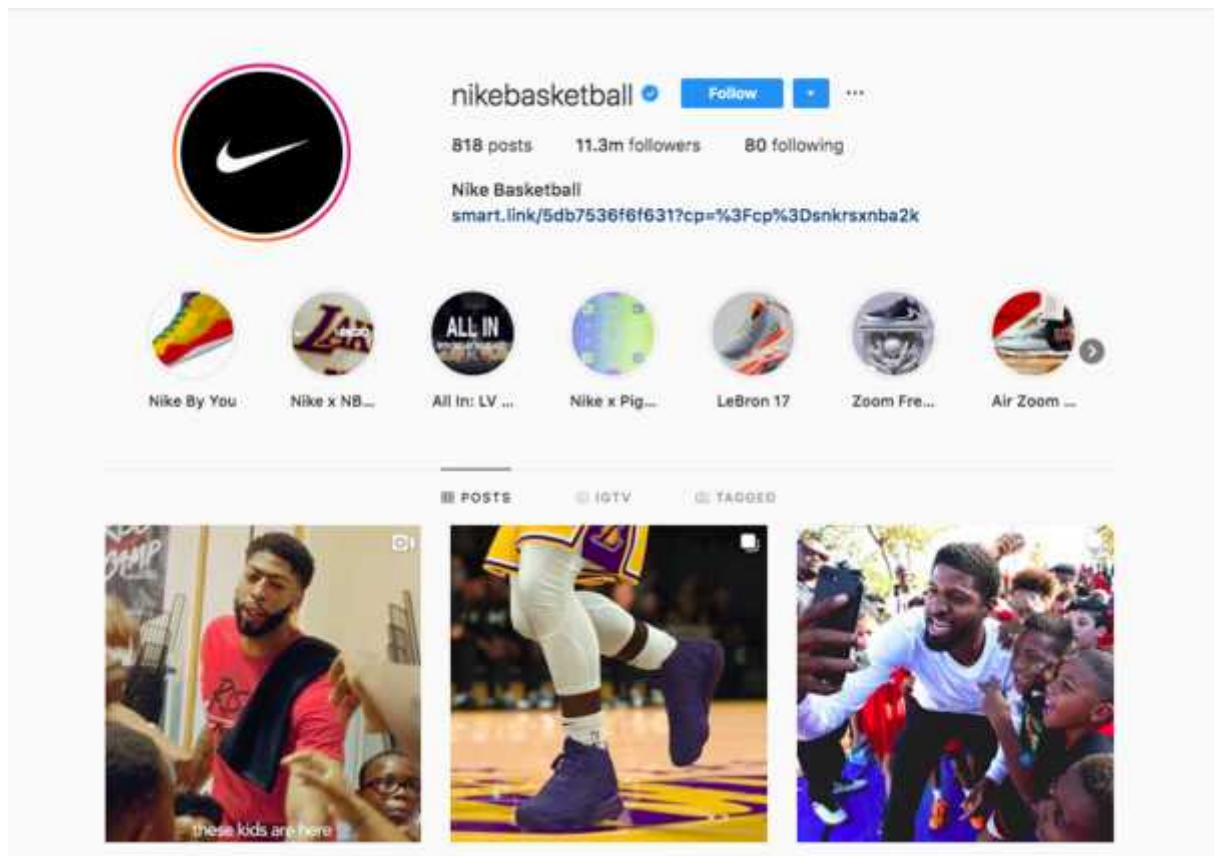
nikebasketball Follow ···

818 posts 11.3m followers 80 following

Nike Basketball
smart.link/5db7536f6f631?cp=%3Fcp%3Dsnkrsxnba2k

ALL IN

Nike By You
Nike x NB...
All In: LV ...
Nike x Pig...
LeBron 17
Zoom Fre...
Air Zoom ...

POSTS IGTV TAGGED

these kids are here